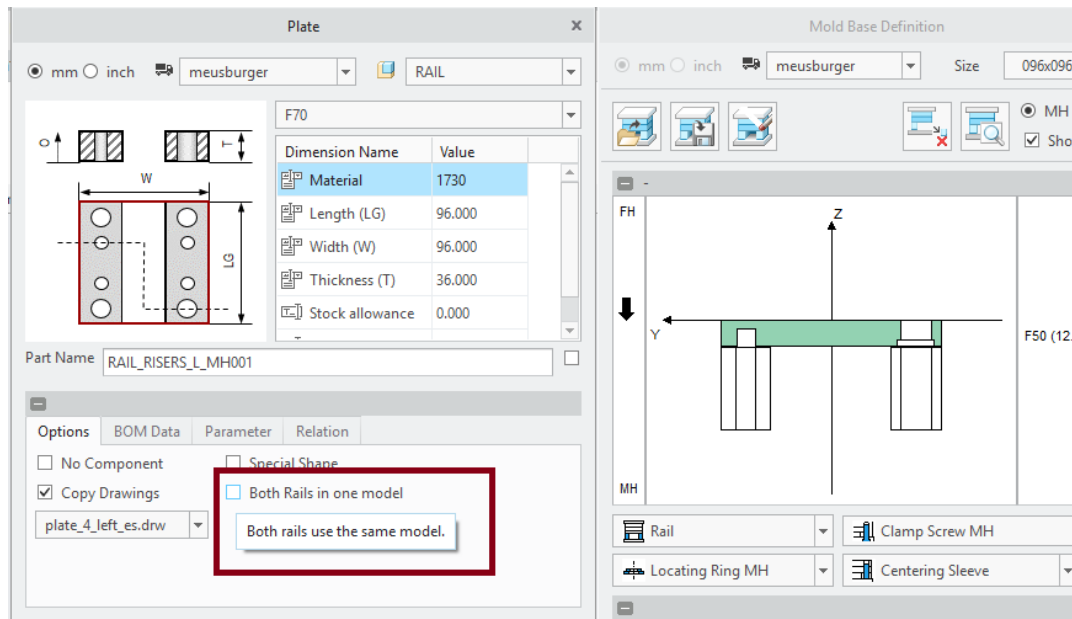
Plate ×

mm inch meusburger RAIL

F70

O T W LG

| Dimension Name | Value |
|---|---|
| Material | 1730 |
| Length (LG) | 96.000 |
| Width (W) | 96.000 |
| Thickness (T) | 36.000 |
| Stock allowance | 0.000 |

Part Name RAIL_RISERS_L_MH001

Options BOM Data Parameter Relation

No Component
Special Shape
Copy Drawings
Both Rails in one model
plate_4_left_es.drw
Both rails use the same model.

Mold Base Definition

mm inch meusburger Size 096x096

MH
Sho

FH
Z
Y
F50 (12
MH

Rail
Clamp Screw MH
Locating Ring MH
Centering Sleeve